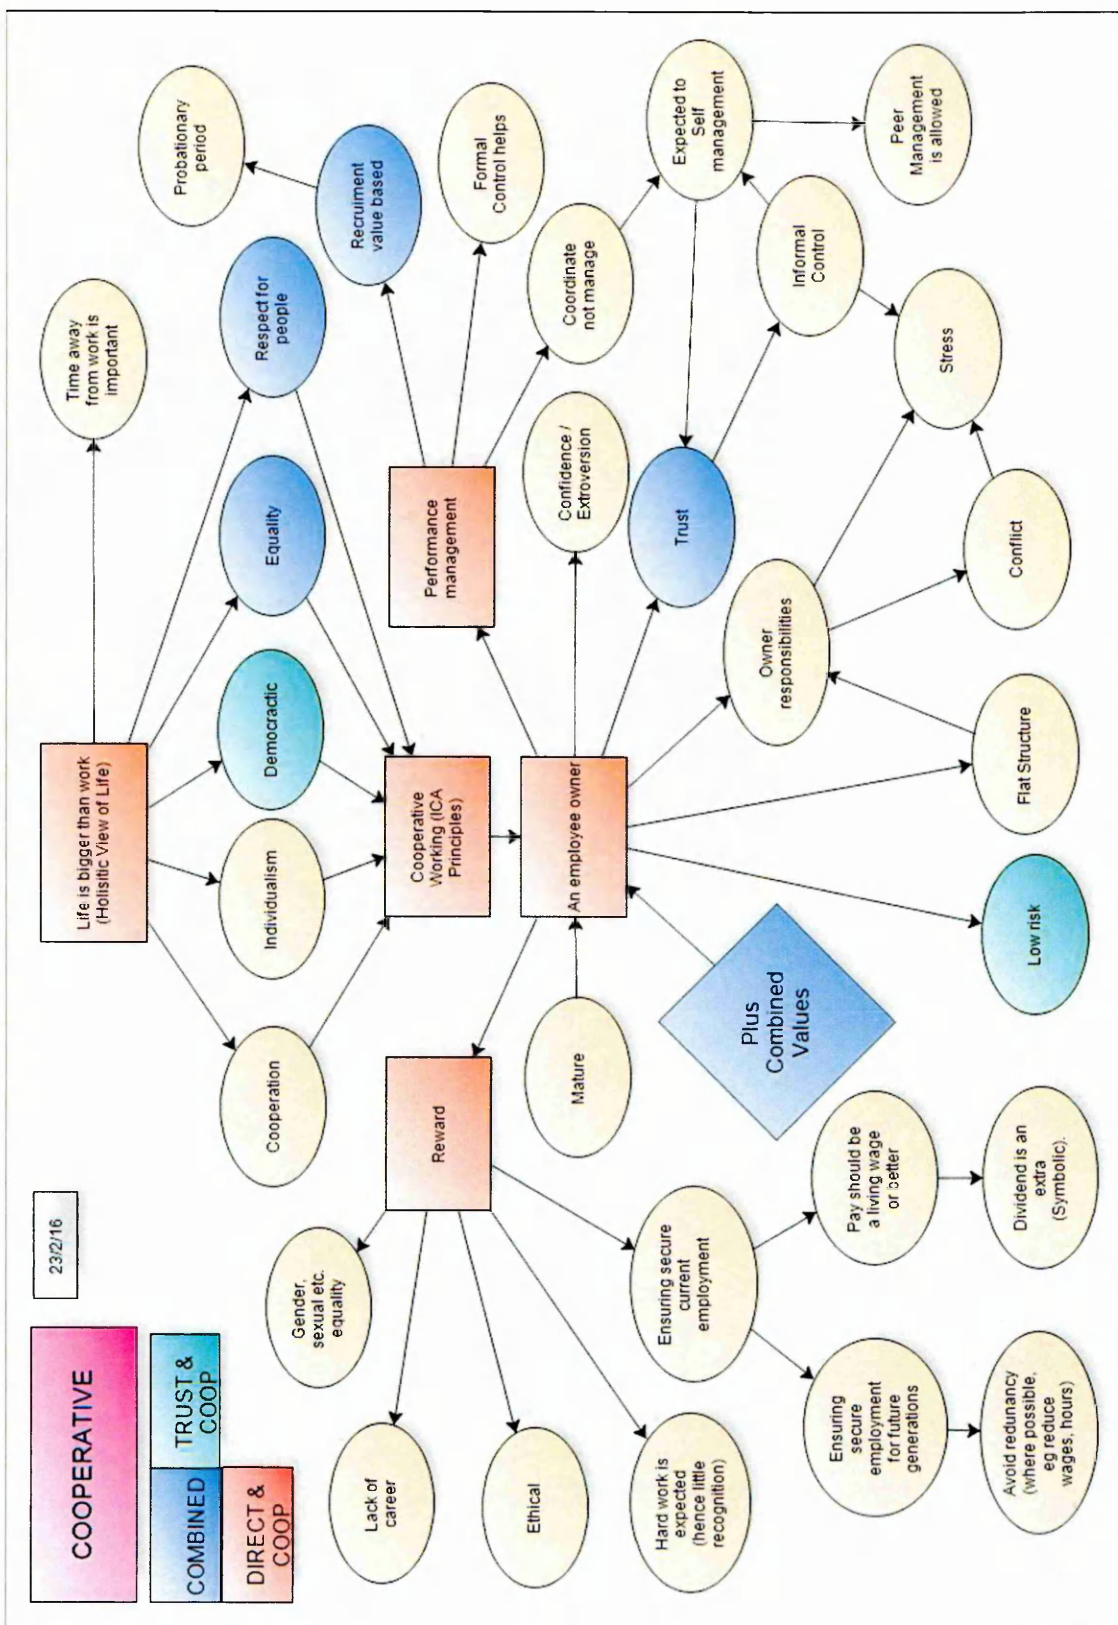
COOPERATIVE

COMBINED

TRUST & COOP

DIRECT & COOP

23/2/16

Life is bigger than work (Holisitic View of Life)

Time away from work is important

Cooperation

Individualism

Democradic

Equality

Respect for people

Recruiment value based

Probationary period

Cooperative Working (ICA Principles)

Performance management

Formal Control helps

Coordinate not manage

Expected to Self management

Peer Management is allowed

An employee owner

Confidence / Extroversion

Trust

Informal Control

Stress

Owner responsibilities

Conflict

Flat Structure

Low risk

Plus Combined Values

Mature

Reward

Gender, sexual etc. equality

Lack of career

Ethical

Hard work is expected (hence little recognition)

Ensuring secure current employment

Pay should be a living wage or better

Dividend is an extra (Symbolic).

Ensuring secure employment for future generations

Avoid redundancy (where possible, eg reduce wages, hours)